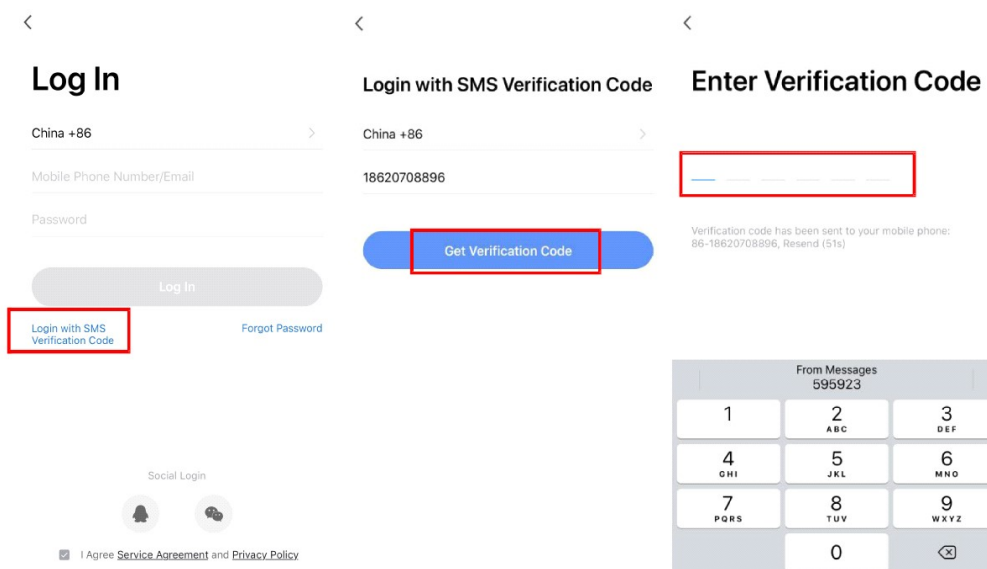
<

Log In

China +86 >

Mobile Phone Number/Email

Password

Log In

Login with SMS Verification Code

Forgot Password

Social Login

I Agree Service Agreement and Privacy Policy

<

Login with SMS Verification Code

China +86 >

18620708896

Get Verification Code

<

Enter Verification Code

Verification code has been sent to your mobile phone: 86-18620708896, Resend (51s)

From Messages
595923

| 1 | 2 ABC | 3 DEF |
|---|---|---|
| 4 GHI | 5 JKL | 6 MNO |
| 7 PQRS | 8 TUV | 9 WXYZ |
| | 0 | ⌫ |